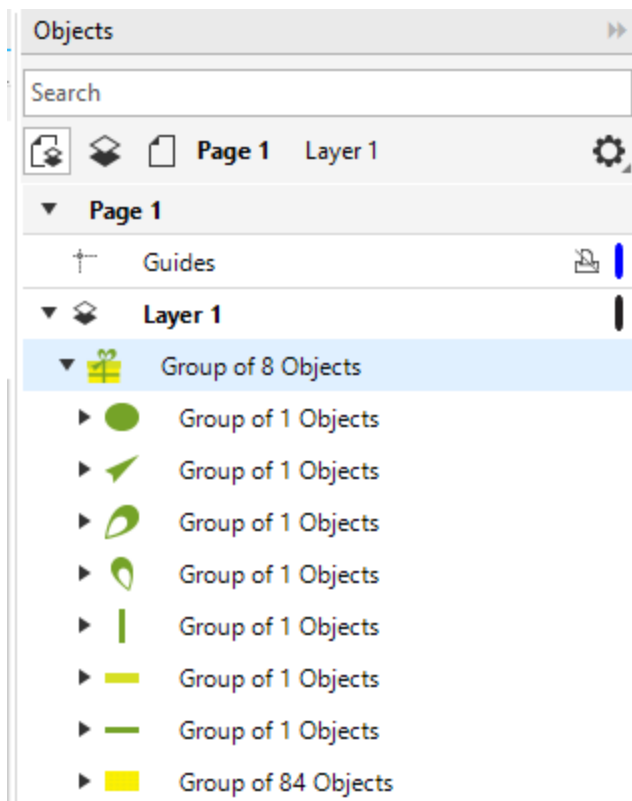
Objects

Search

Page 1 Layer 1

Page 1

Guides

Layer 1

Group of 8 Objects

Group of 1 Objects

Group of 1 Objects

Group of 1 Objects

Group of 1 Objects

Group of 1 Objects

Group of 1 Objects

Group of 1 Objects

Group of 84 Objects